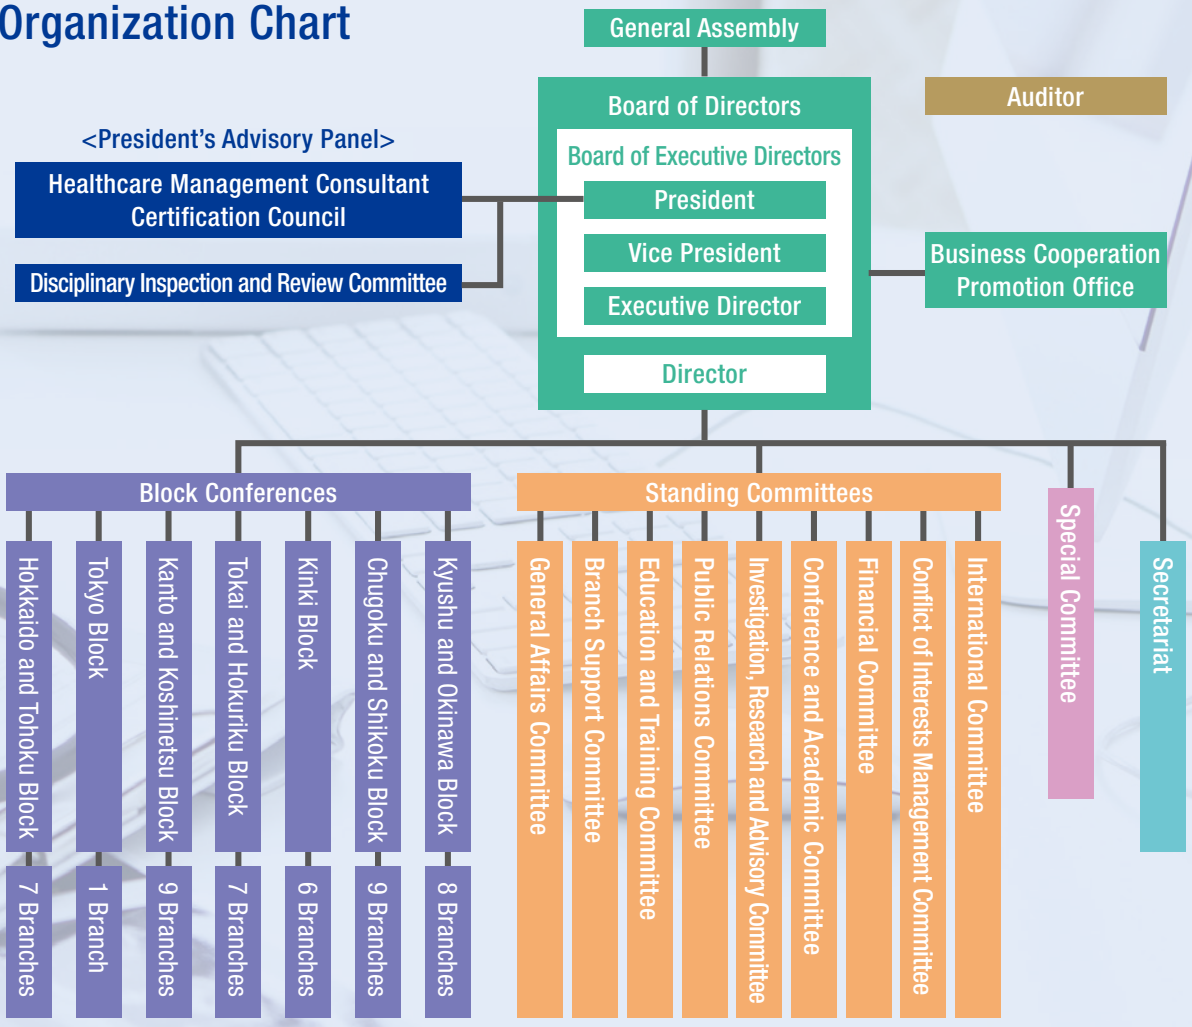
Organization Chart

General Assembly

Auditor

Board of Directors

Board of Executive Directors

President

Vice President

Executive Director

Director

<President's Advisory Panel>

Healthcare Management Consultant Certification Council

Disciplinary Inspection and Review Committee

Business Cooperation Promotion Office

Block Conferences

Hokkaido and Tohoku Block

7 Branches

Tokyo Block

1 Branch

Kanto and Koshinetsu Block

9 Branches

Tokai and Hokuriku Block

7 Branches

Kinki Block

6 Branches

Chugoku and Shikoku Block

9 Branches

Kyushu and Okinawa Block

8 Branches

Standing Committees

General Affairs Committee

Branch Support Committee

Education and Training Committee

Public Relations Committee

Investigation, Research and Advisory Committee

Conference and Academic Committee

Financial Committee

Conflict of Interests Management Committee

International Committee

Special Committee

Secretariat